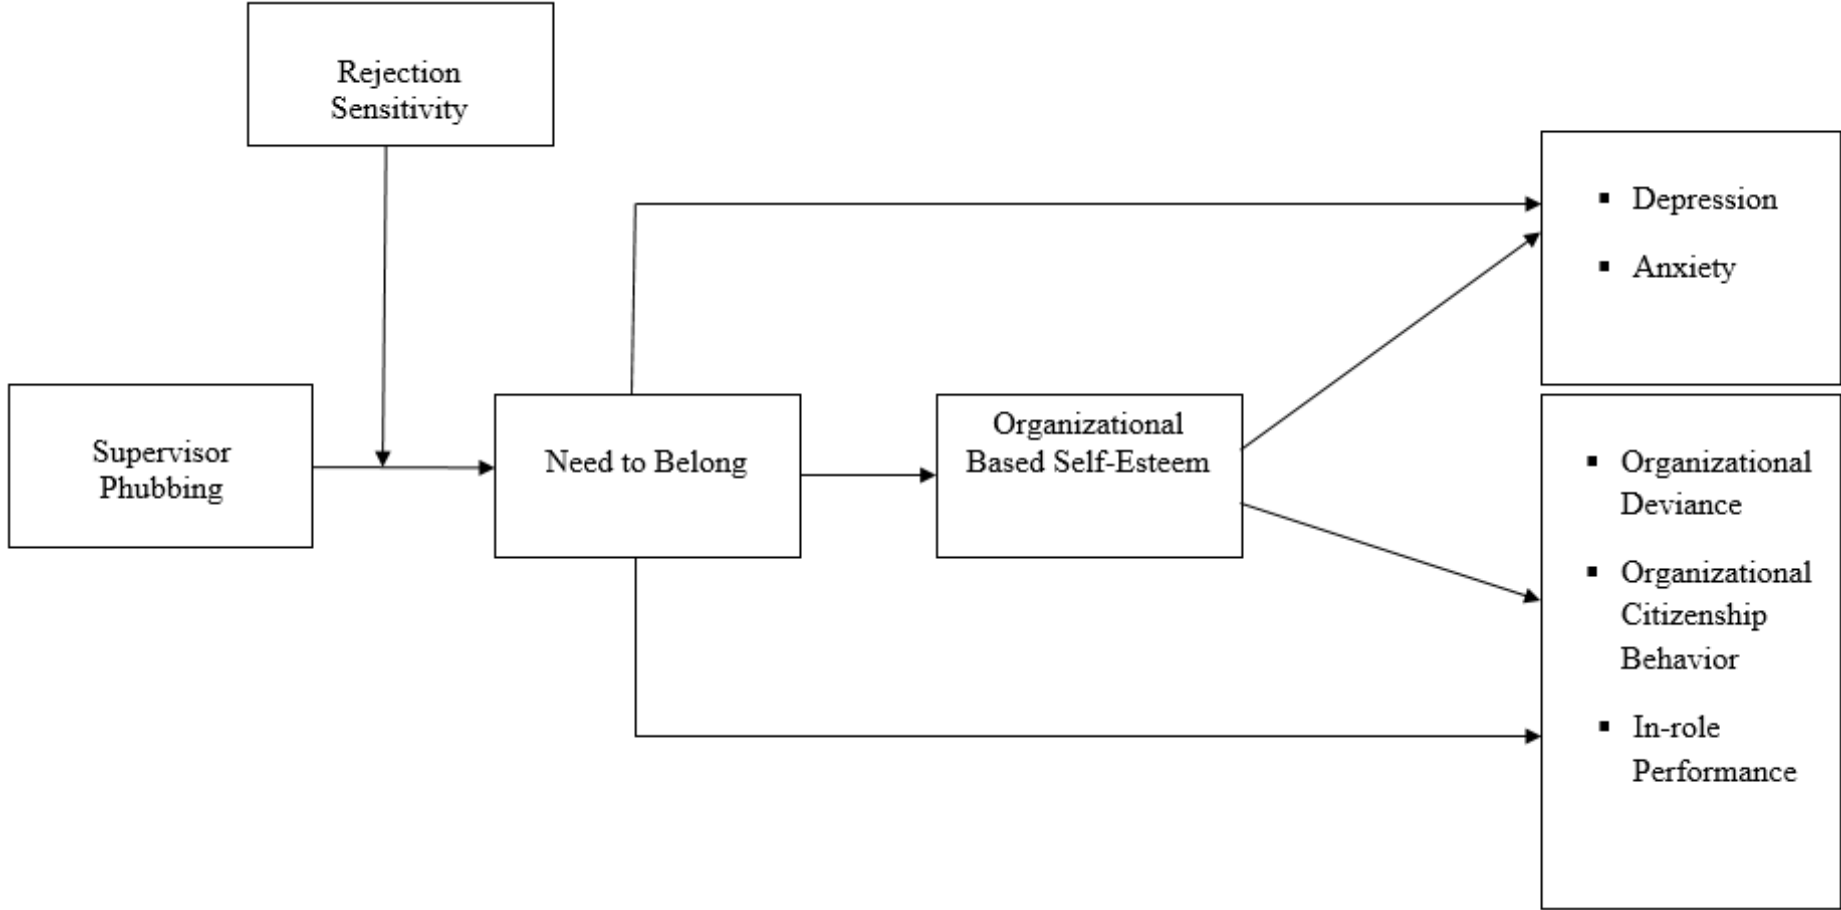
Rejection Sensitivity

Supervisor Phubbing

Need to Belong

Organizational Based Self-Esteem

▪ Depression

▪ Anxiety

▪ Organizational Deviance

▪ Organizational Citizenship Behavior

▪ In-role Performance